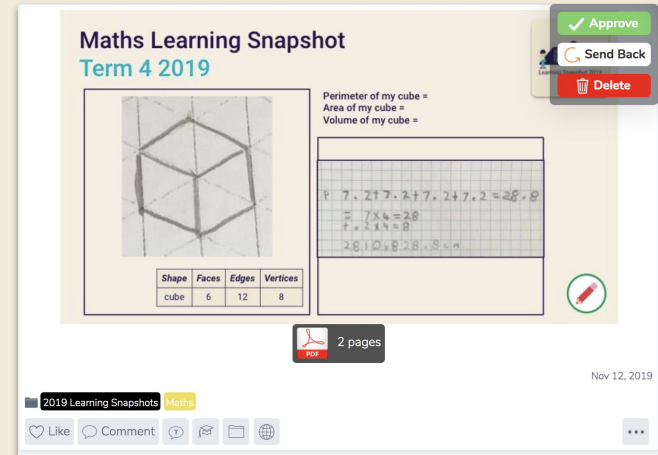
Maths Learning Snapshot
Term 4 2019

Approve
Send Back
Delete

Learning Snapshot 2019

Perimeter of my cube =
Area of my cube =
Volume of my cube =

| Shape | Faces | Edges | Vertices |
|---|---|---|---|
| cube | 6 | 12 | 8 |

P 7.2+7.2+7.2+7.2=28.8
= 7×4=28
+.2×4=8
28.0.8 28.8 cm

PDF 2 pages

Nov 12, 2019

2019 Learning Snapshots Maths

Like Comment